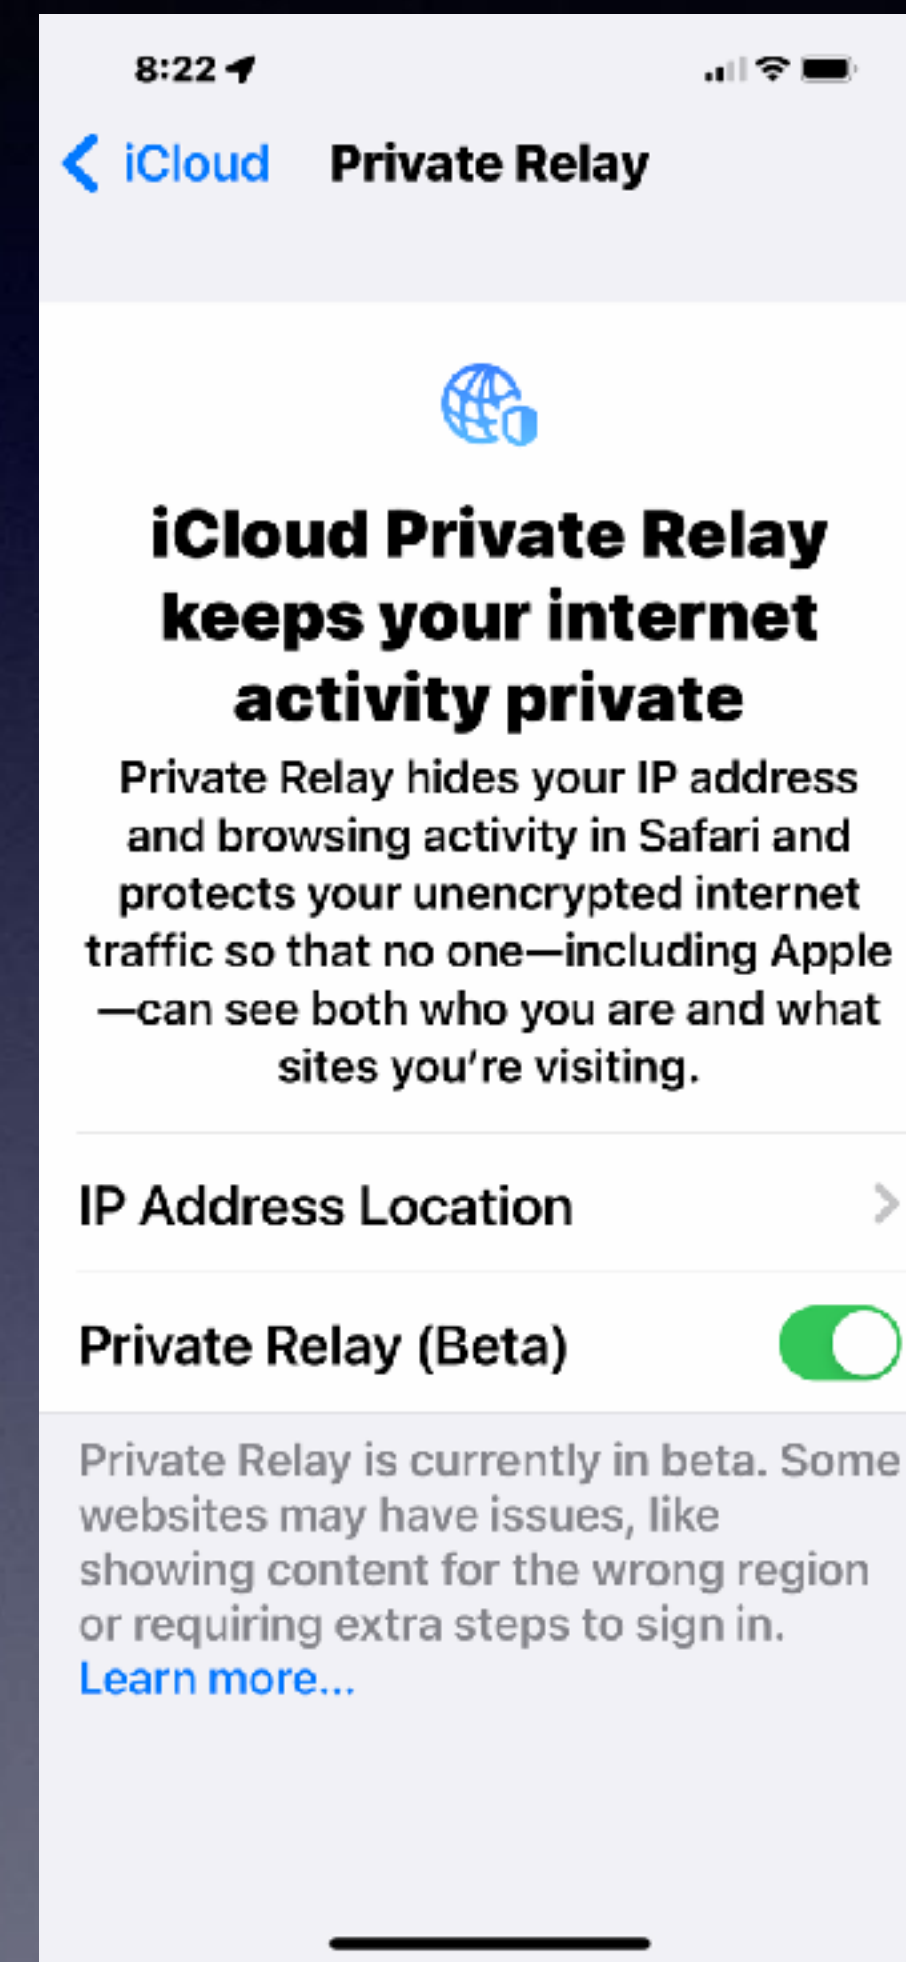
8:22

iCloud Private Relay

iCloud Private Relay keeps your internet activity private

Private Relay hides your IP address and browsing activity in Safari and protects your unencrypted internet traffic so that no one—including Apple—can see both who you are and what sites you're visiting.

IP Address Location

Private Relay (Beta)

Private Relay is currently in beta. Some websites may have issues, like showing content for the wrong region or requiring extra steps to sign in. Learn more...